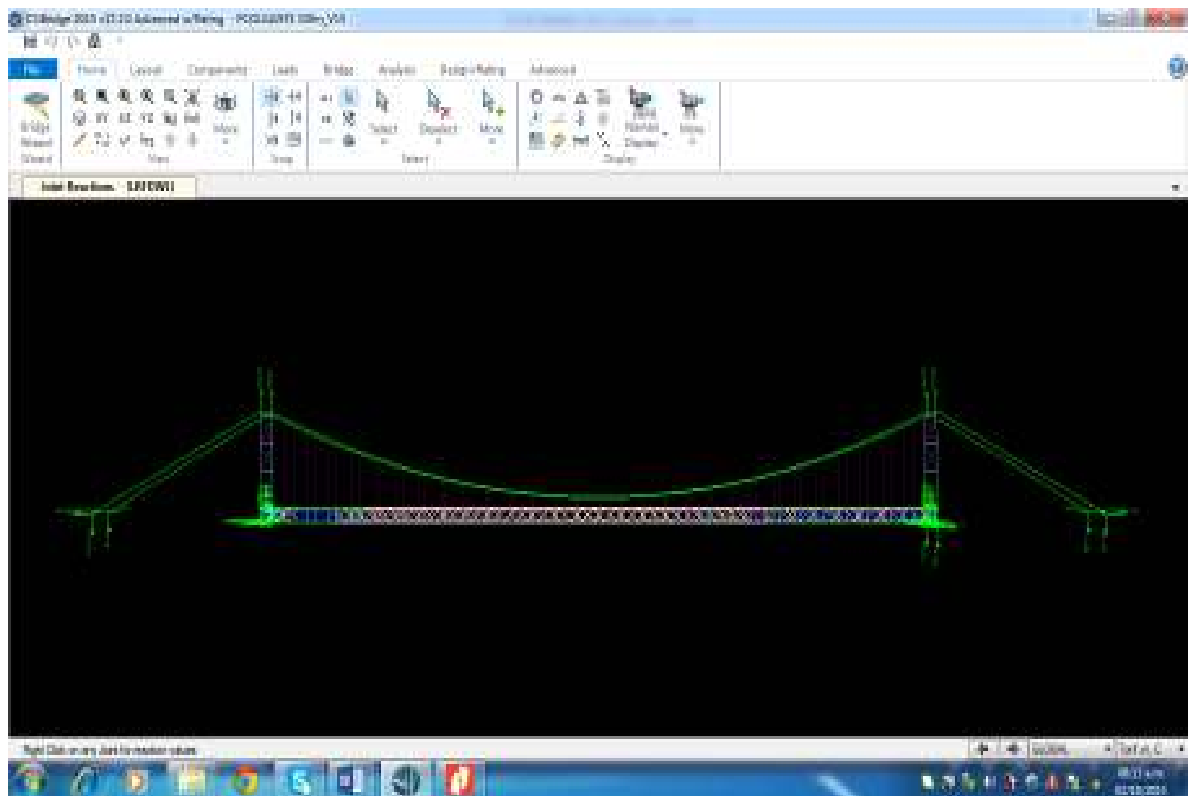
CSiBridge 2015 v17.3.0 Advanced w/Rating - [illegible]

File | Home | Layout | Components | Loads | Bridge | Analysis | Design/Rating | Advanced

Bridge Wizard

View

More

Snap

Select

Deselect

Move

Object Display

View

Display

Select

Joint Reactions (DEAD)

Right Click on any joint for reaction values

GLOBAL